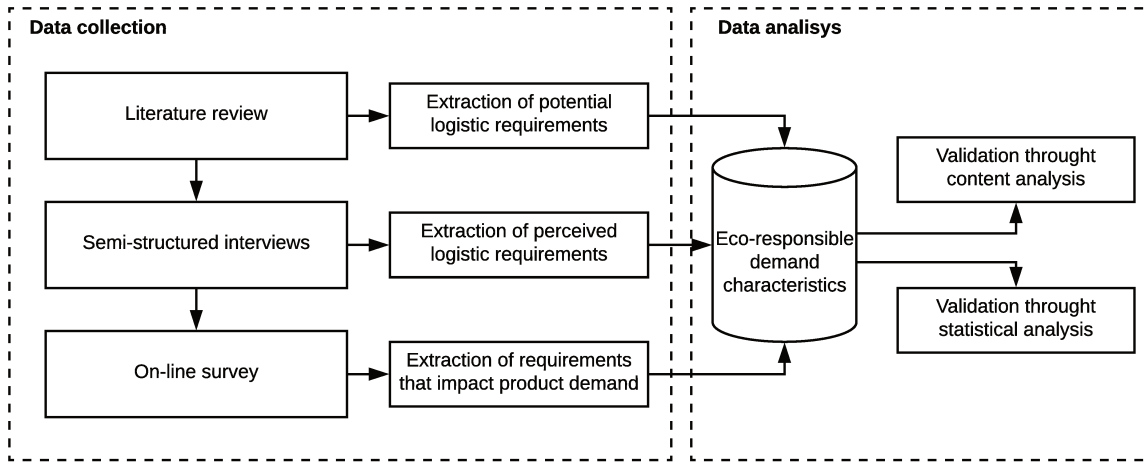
Data collection

Literature review

Extraction of potential logistic requirements

Semi-structured interviews

Extraction of perceived logistic requirements

On-line survey

Extraction of requirements that impact product demand

Data analisys

Eco-responsible demand characteristics

Validation throught content analysis

Validation throught statistical analysis